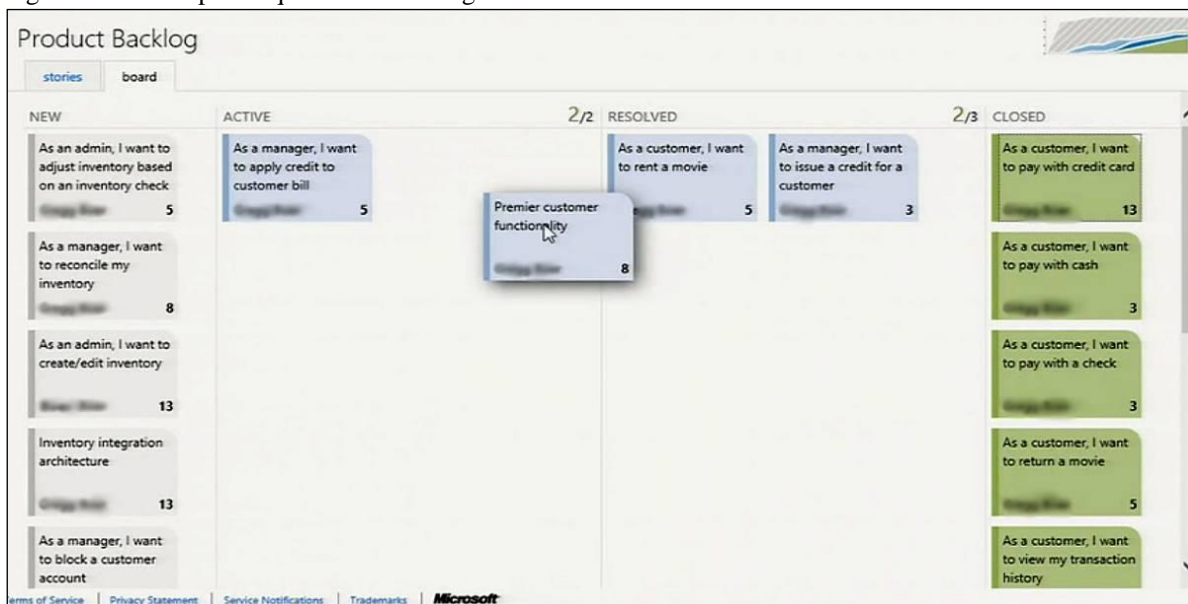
Product Backlog

stories board

NEW

As an admin, I want to adjust inventory based on an inventory check
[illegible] 5

As a manager, I want to reconcile my inventory
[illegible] 8

As an admin, I want to create/edit inventory
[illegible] 13

Inventory integration architecture
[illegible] 13

As a manager, I want to block a customer account

ACTIVE 2/2

As a manager, I want to apply credit to customer bill
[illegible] 5

Premier customer functionality
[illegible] 8

RESOLVED 2/3

As a customer, I want to rent a movie
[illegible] 5

As a manager, I want to issue a credit for a customer
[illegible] 3

CLOSED

As a customer, I want to pay with credit card
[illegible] 13

As a customer, I want to pay with cash
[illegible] 3

As a customer, I want to pay with a check
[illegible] 3

As a customer, I want to return a movie
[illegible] 5

As a customer, I want to view my transaction history

erms of Service | Privacy Statement | Service Notifications | Trademarks | Microsoft